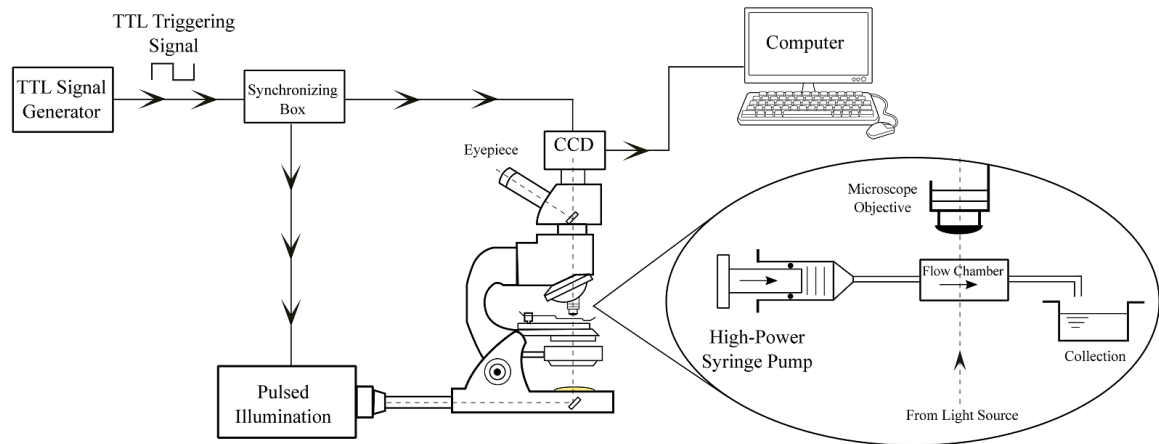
TTL Triggering Signal

TTL Signal Generator

Synchronizing Box

Computer

CCD

Eyepiece

Microscope Objective

Flow Chamber

High-Power Syringe Pump

Collection

From Light Source

Pulsed Illumination